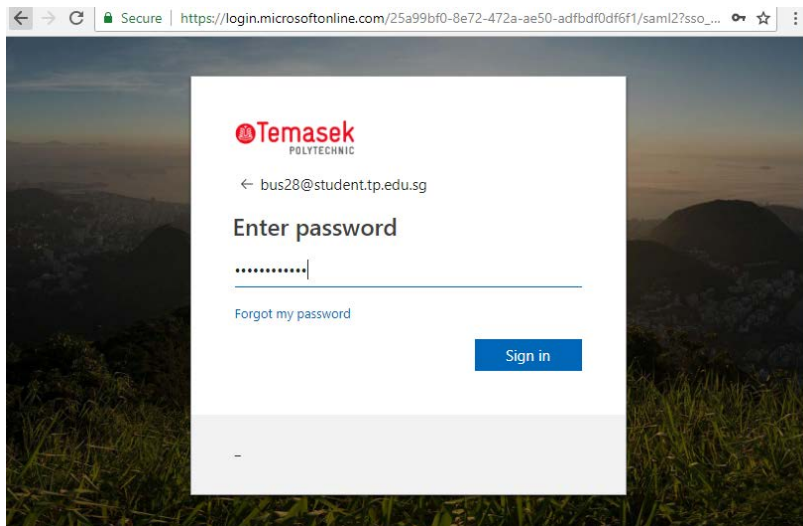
Secure | https://login.microsoftonline.com/25a99bf0-8e72-472a-ae50-adfbdf0df6f1/saml2?sso_...

Temasek
POLYTECHNIC

← bus28@student.tp.edu.sg

Enter password

••••••••••••

Forgot my password

Sign in

–